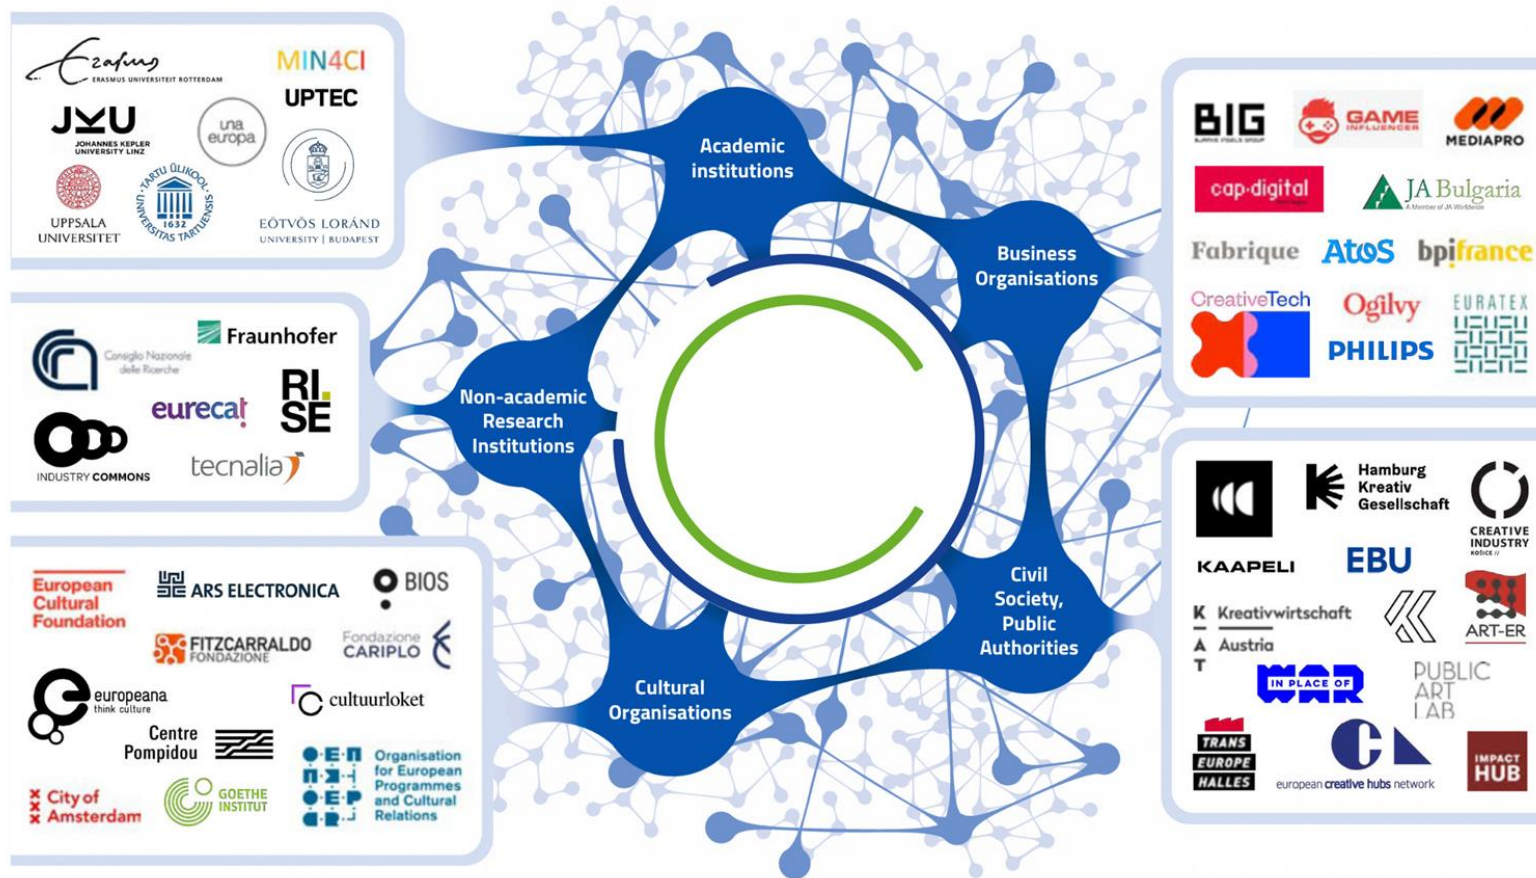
Erasmus
ERASMUS UNIVERSITEIT ROTTERDAM
MIN4CI
UPTEC
JKU
JOHANNES KEPLER UNIVERSITY LINZ
una europa
UPPSALA UNIVERSITET
TARTU ÜLIKOOL UNIVERSITAS TARTUENSIS 1632
EÖTVÖS LORÁND UNIVERSITY | BUDAPEST

Academic institutions

Business Organisations

BIG
GAME INFLUENCER
MEDIAPRO
cap-digital
JA Bulgaria
A Member of JA Worldwide
Fabrique
Atos
bpifrance
CreativeTech
Ogilvy
EURATEX
PHILIPS

Consiglio Nazionale delle Ricerche
Fraunhofer
eurecat
RI. SE
INDUSTRY COMMONS
tecnalia

Non-academic Research Institutions

Civil Society, Public Authorities

KAAPELI
Hamburg Kreativ Gesellschaft
CREATIVE INDUSTRY KOŠICE
EBU
K A T Kreativwirtschaft Austria
ART-ER
IN PLACE OF WAR
PUBLIC ART LAB
TRANS EUROPE HALLES
european creative hubs network
IMPACT HUB

Cultural Organisations

European Cultural Foundation
ARS ELECTRONICA
BIOS
FITZCARRALDO FONDAZIONE
Fondazione CARIPLO
europeana think culture
cultuurloket
Centre Pompidou
Organisation for European Programmes and Cultural Relations
City of Amsterdam
GOETHE INSTITUT